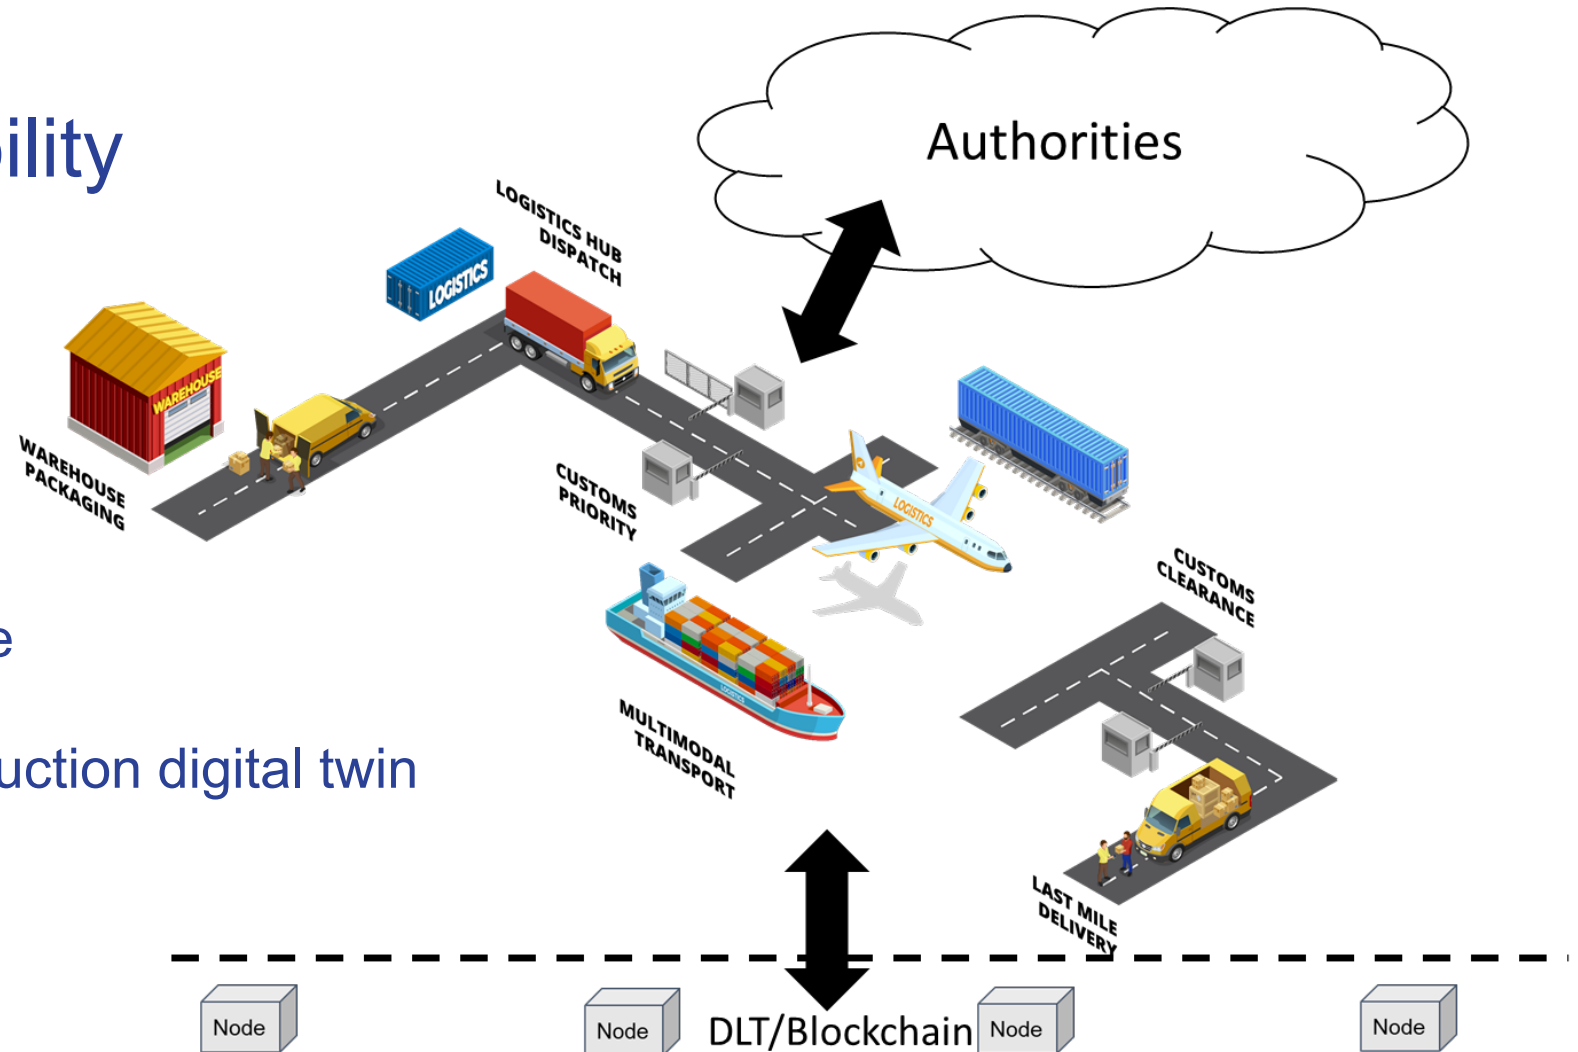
ility

e

uction digital twin

Authorities

LOGISTICS HUB DISPATCH

LOGISTICS

WAREHOUSE

WAREHOUSE PACKAGING

CUSTOMS PRIORITY

LOGISTICS

CUSTOMS CLEARANCE

MULTIMODAL TRANSPORT

LAST MILE DELIVERY

Node

Node

DLT/Blockchain

Node

Node